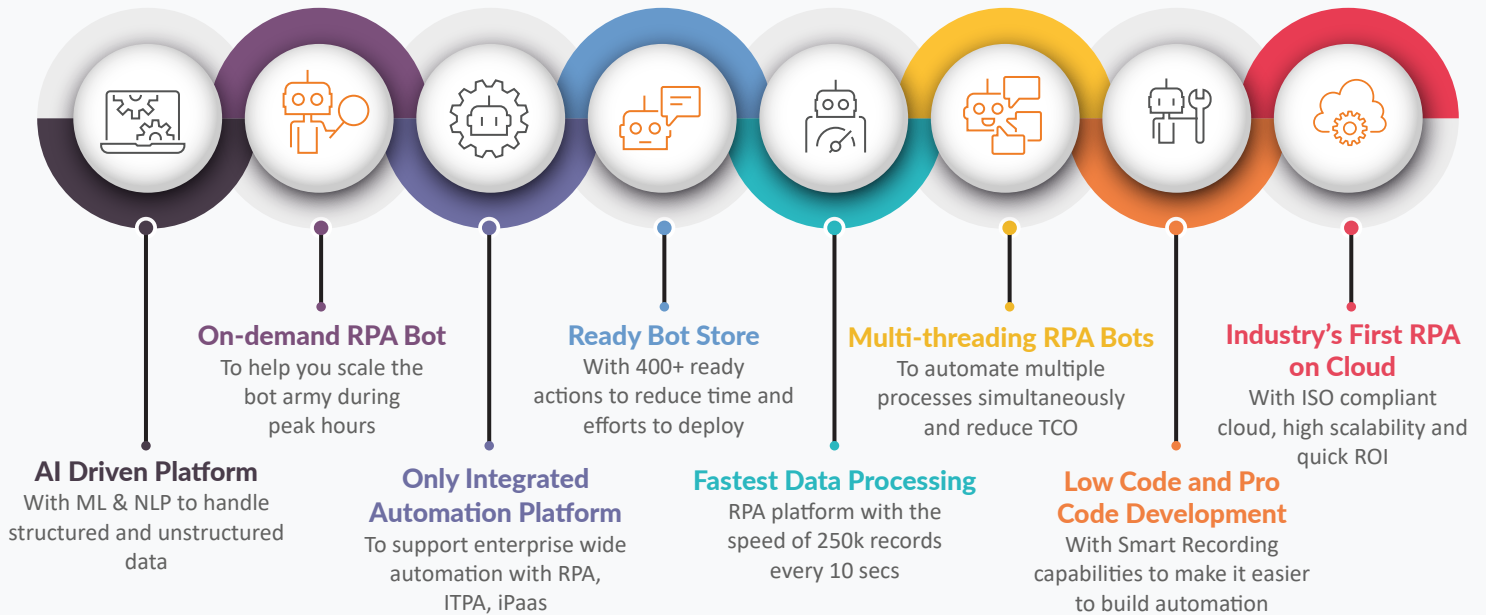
On-demand RPA Bot
To help you scale the bot army during peak hours

Ready Bot Store
With 400+ ready actions to reduce time and efforts to deploy

Multi-threading RPA Bots
To automate multiple processes simultaneously and reduce TCO

Industry's First RPA on Cloud
With ISO compliant cloud, high scalability and quick ROI

AI Driven Platform
With ML & NLP to handle structured and unstructured data

Only Integrated Automation Platform
To support enterprise wide automation with RPA, ITPA, iPaas

Fastest Data Processing
RPA platform with the speed of 250k records every 10 secs

Low Code and Pro Code Development
With Smart Recording capabilities to make it easier to build automation